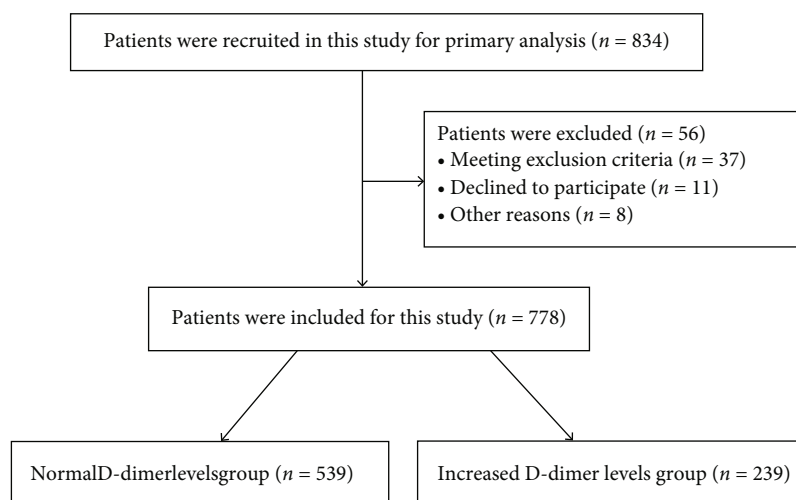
Patients were recruited in this study for primary analysis ($n = 834$)

Patients were excluded ($n = 56$)
• Meeting exclusion criteria ($n = 37$)
• Declined to participate ($n = 11$)
• Other reasons ($n = 8$)

Patients were included for this study ($n = 778$)

NormalD-dimerlevelsgroup ($n = 539$)

Increased D-dimer levels group ($n = 239$)